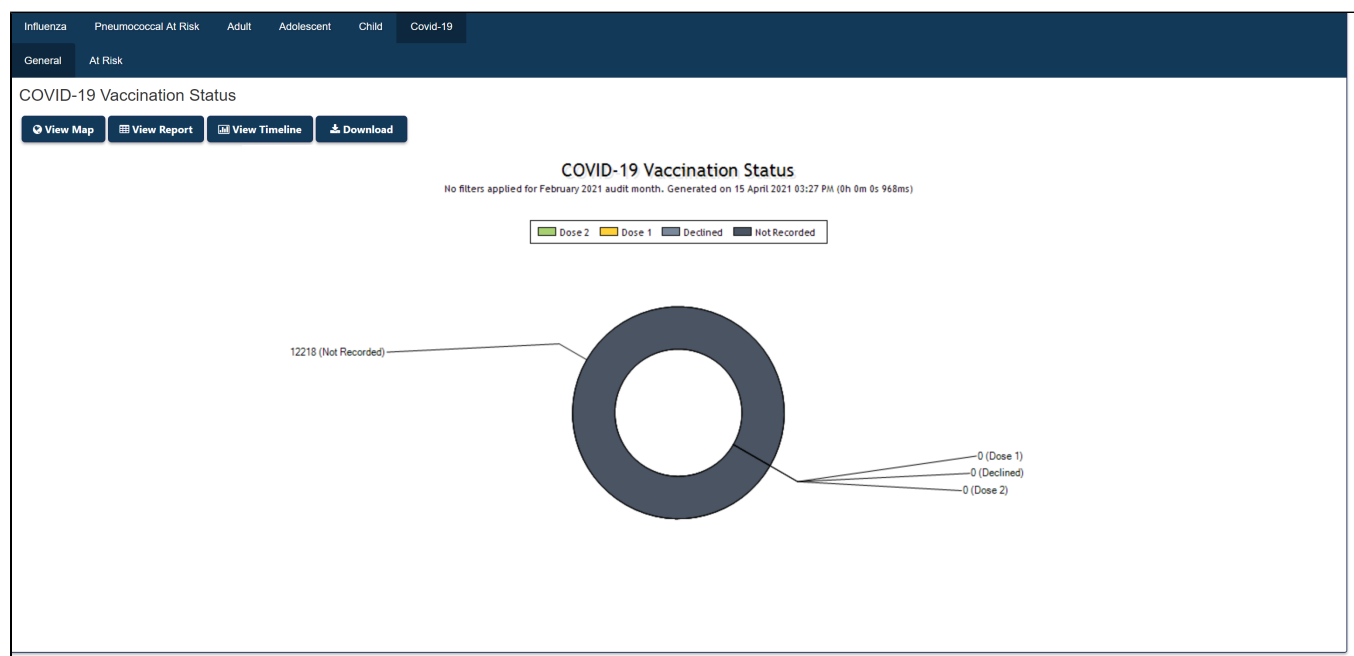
Influenza Pneumococcal At Risk Adult Adolescent Child Covid-19

General At Risk

COVID-19 Vaccination Status

View Map View Report View Timeline Download

COVID-19 Vaccination Status

No filters applied for February 2021 audit month. Generated on 15 April 2021 03:27 PM (0h 0m 0s 968ms)

Dose 2 Dose 1 Declined Not Recorded

12218 (Not Recorded)

0 (Dose 1)
0 (Declined)
0 (Dose 2)